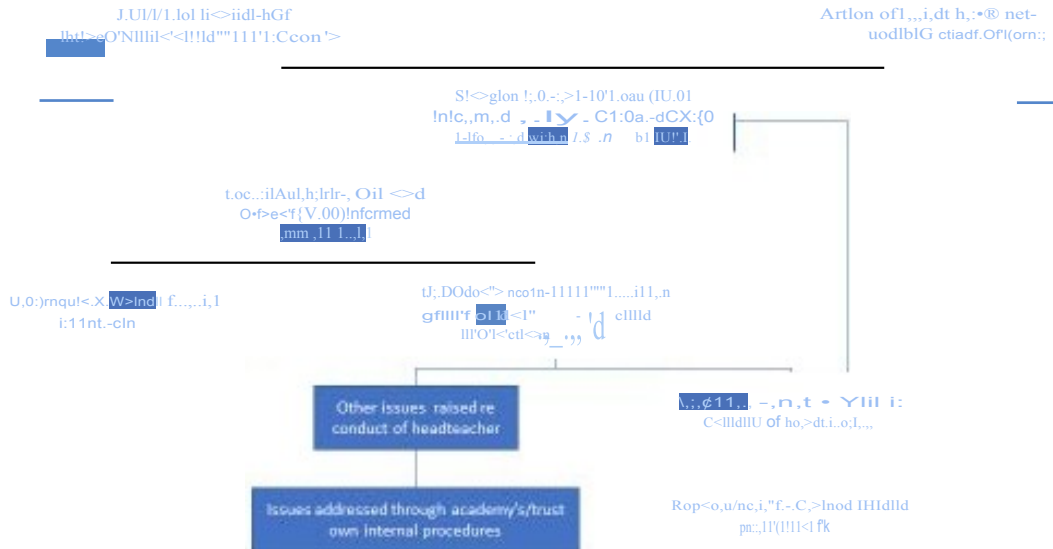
J.Ul/l/1.lol li<>iidl-hGf
lht!>eO'Nllli l<'<l!!ld""111'1:Ccon'>

Artlon of1,,,i,dt h,:•® net-
uodlblG ctiadf.Of'l(orn:;

S!<>glon !;.0.-:,>1-10'1.oau (IU.01
!n!c,,m,.d , . ly . C1:0a.-dCX:{0
1-lfo . - : d wi:h.n l.$ .n b1 IU!'.l

t.oc..:ilAul,h;lrlr-, Oil <>d
O•f>e<'f{V.00)!nfcrmed
,mm ,11 1..,l,l

U,0:)rnqu!<.X,W>Ind l f...,..i,1
i:11nt.-cln

tJ;.DOdo<"> nco1n-11111""1.....i11,.n
gflllI'f o1kl<l" - ! 1 clllld
lll'O'l<'ctl<ia _.,, d

Other issues raised re conduct of headteacher

\.;,¢11,. -,n,t • Ylil i:
C<llldllU of ho,>dt.i..o;l,.,,

Issues addressed through academy's/trust own internal procedures

Rop<o,u/nc,i,"f.-.C,>lnod IHIdlld
pn:,,l1'(l!l1<l f'k